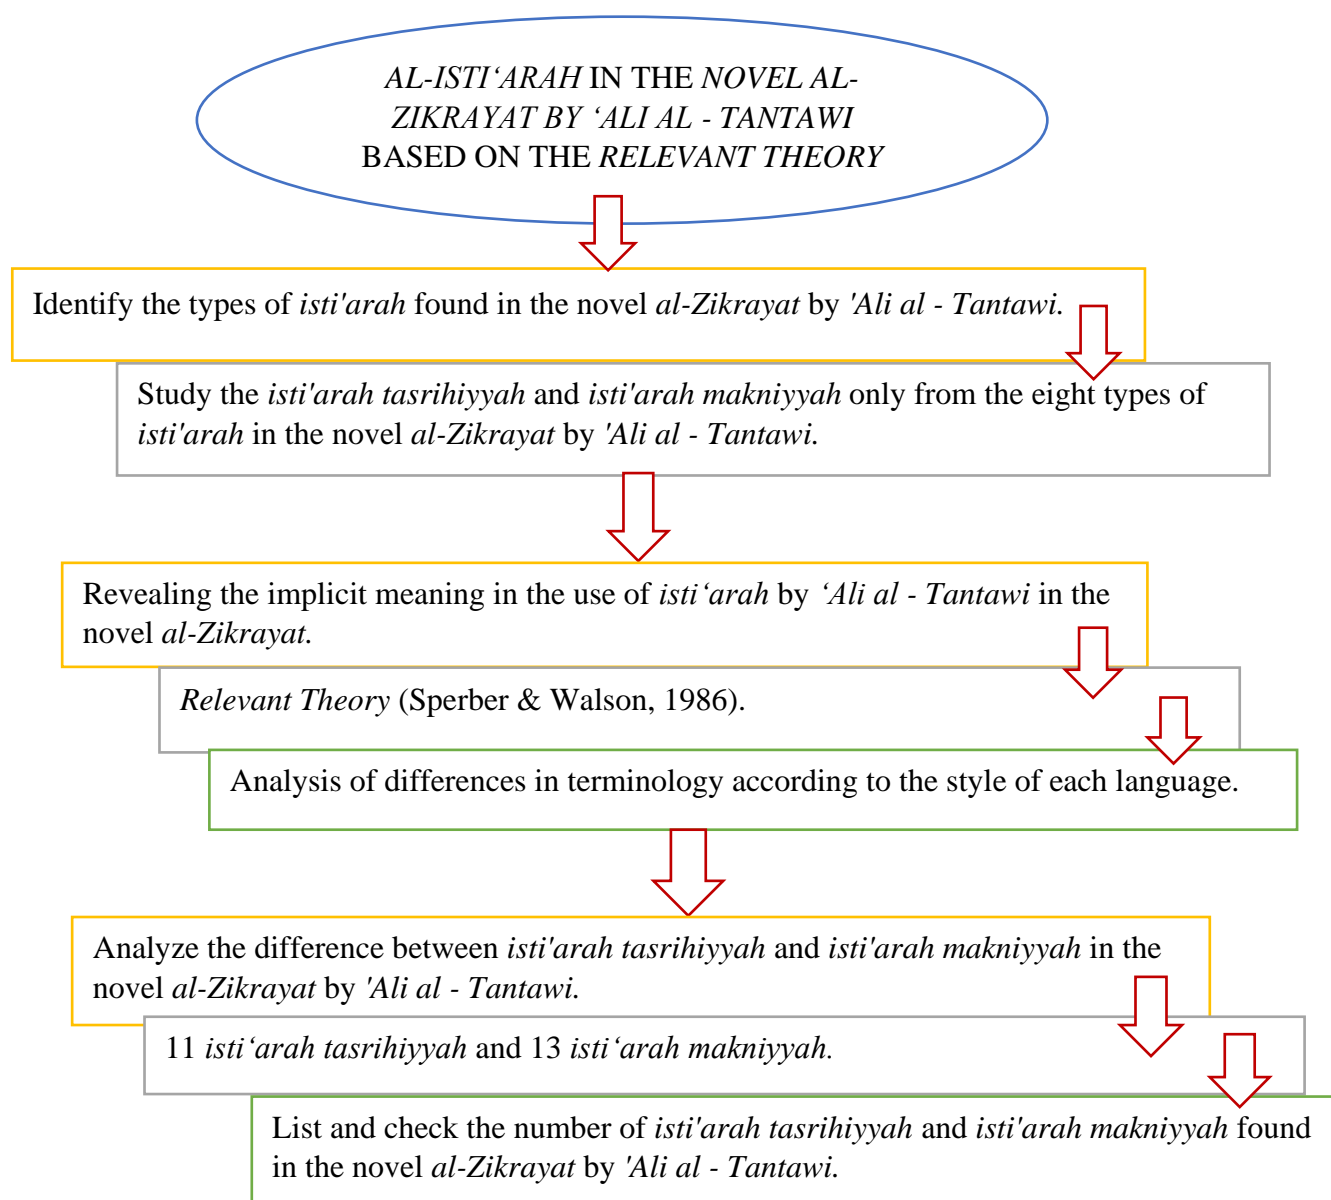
AL-ISTI'ARAH IN THE NOVEL AL-ZIKRAYAT BY 'ALI AL - TANTAWI BASED ON THE RELEVANT THEORY

Identify the types of isti'arah found in the novel al-Zikrayat by 'Ali al - Tantawi.

Study the isti'arah tasrihiyyah and isti'arah makniyyah only from the eight types of isti'arah in the novel al-Zikrayat by 'Ali al - Tantawi.

Revealing the implicit meaning in the use of isti'arah by 'Ali al - Tantawi in the novel al-Zikrayat.

Relevant Theory (Sperber & Walson, 1986).

Analysis of differences in terminology according to the style of each language.

Analyze the difference between isti'arah tasrihiyyah and isti'arah makniyyah in the novel al-Zikrayat by 'Ali al - Tantawi.

11 isti'arah tasrihiyyah and 13 isti'arah makniyyah.

List and check the number of isti'arah tasrihiyyah and isti'arah makniyyah found in the novel al-Zikrayat by 'Ali al - Tantawi.